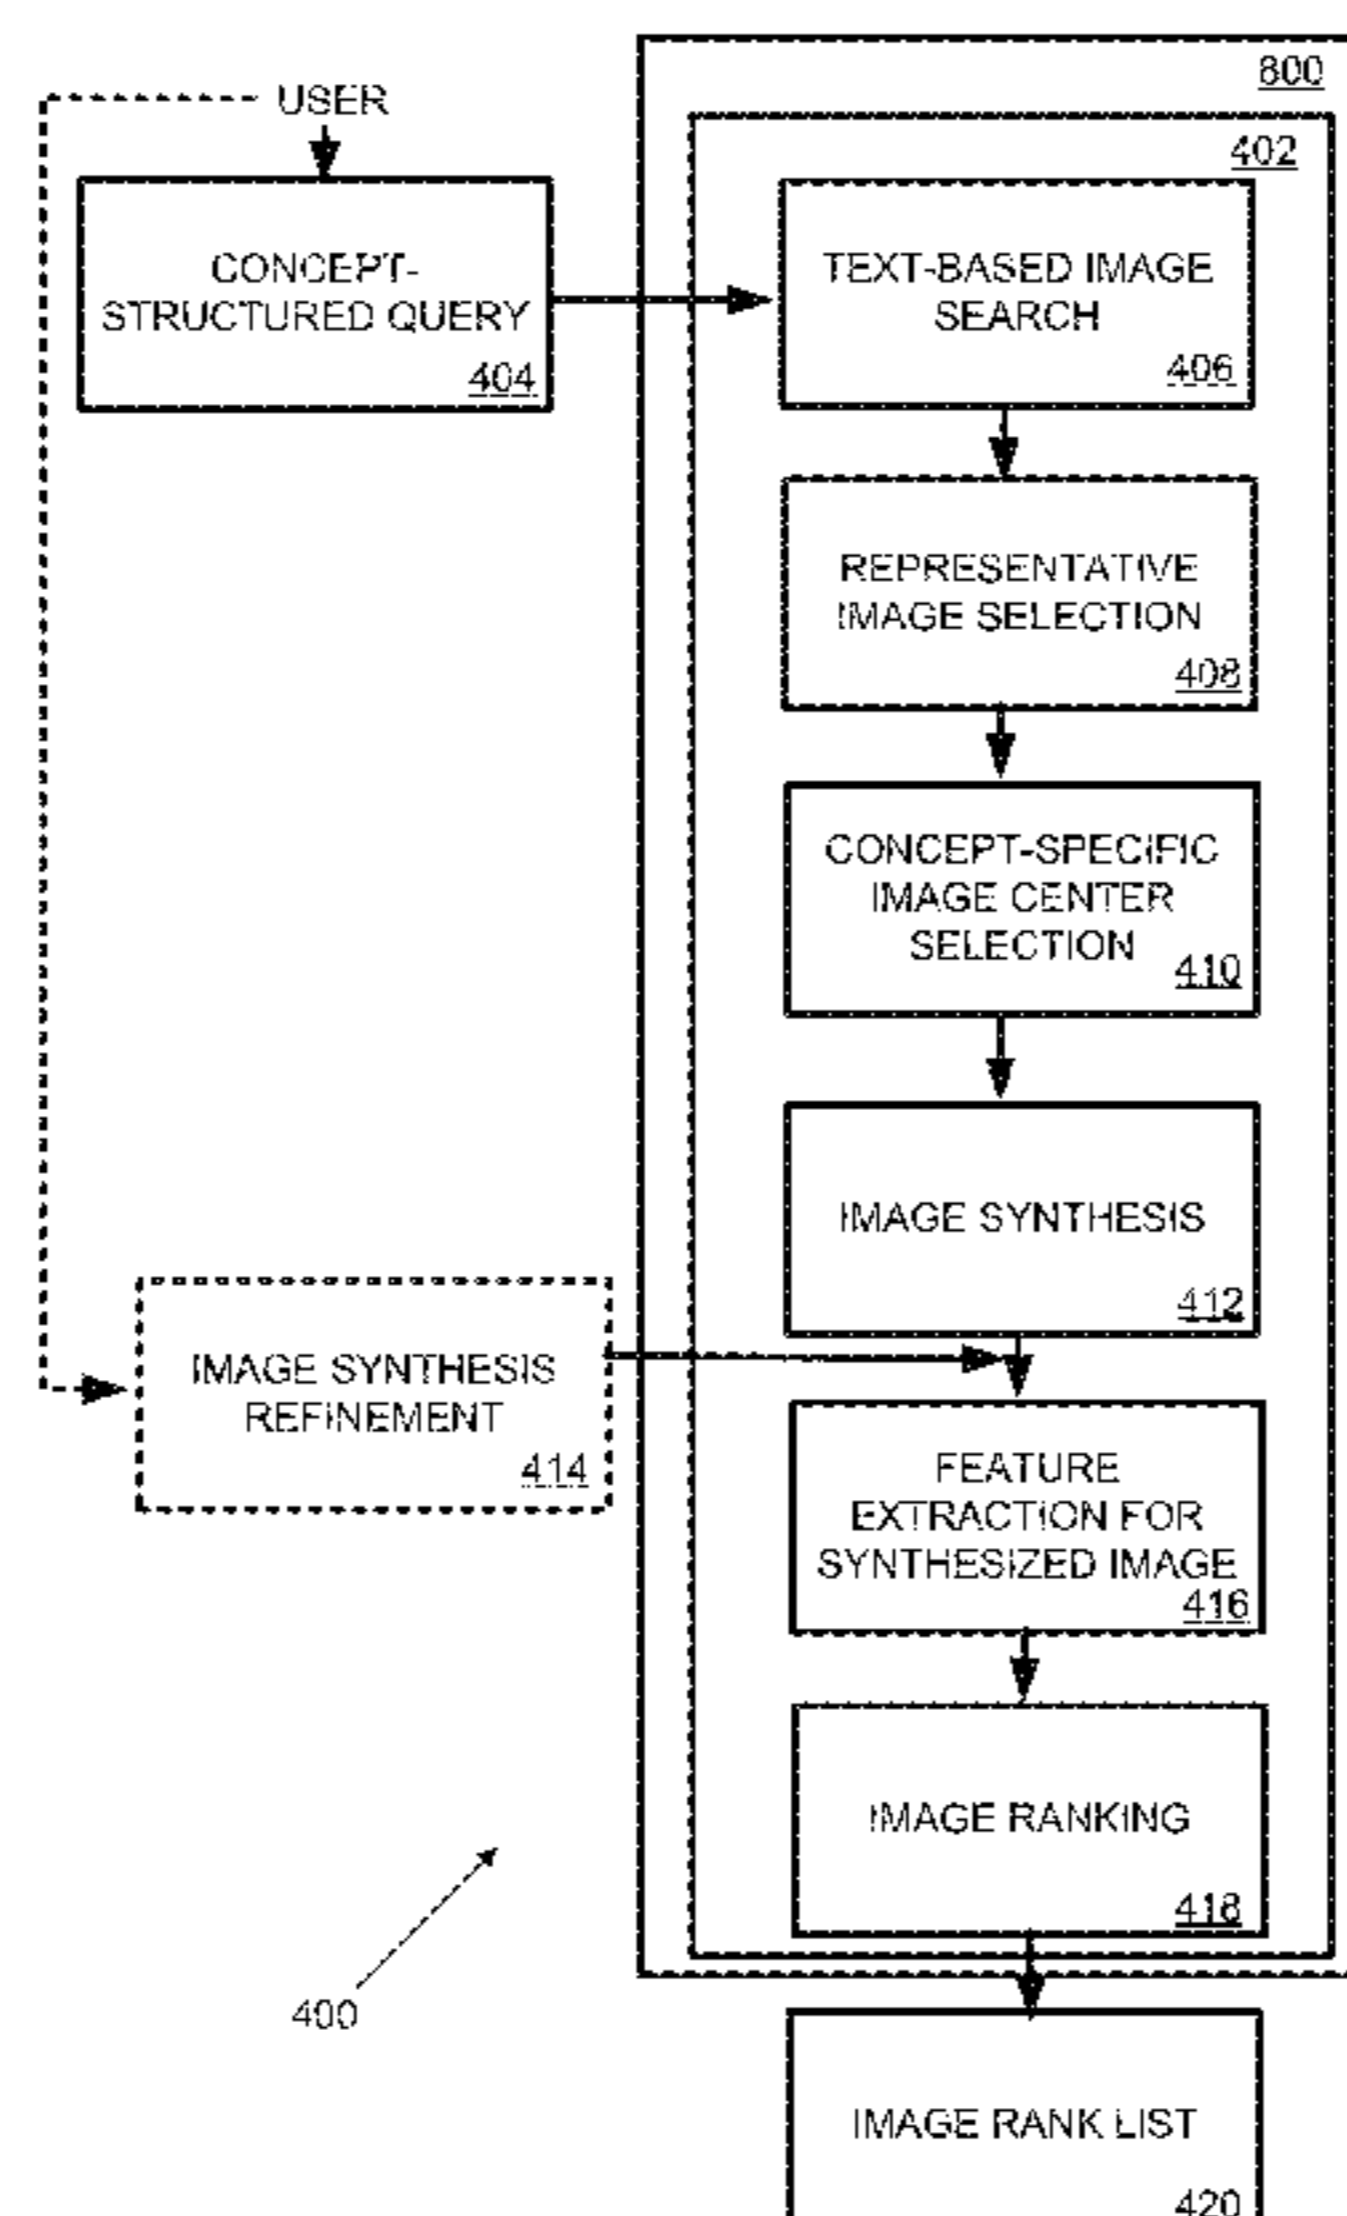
800

USER

CONCEPT-STRUCTURED QUERY
404

402

TEXT-BASED IMAGE SEARCH
406

REPRESENTATIVE IMAGE SELECTION
408

CONCEPT-SPECIFIC IMAGE CENTER SELECTION
410

IMAGE SYNTHESIS
412

IMAGE SYNTHESIS REFINEMENT
414

FEATURE EXTRACTION FOR SYNTHESIZED IMAGE
416

IMAGE RANKING
418

400

IMAGE RANK LIST
420